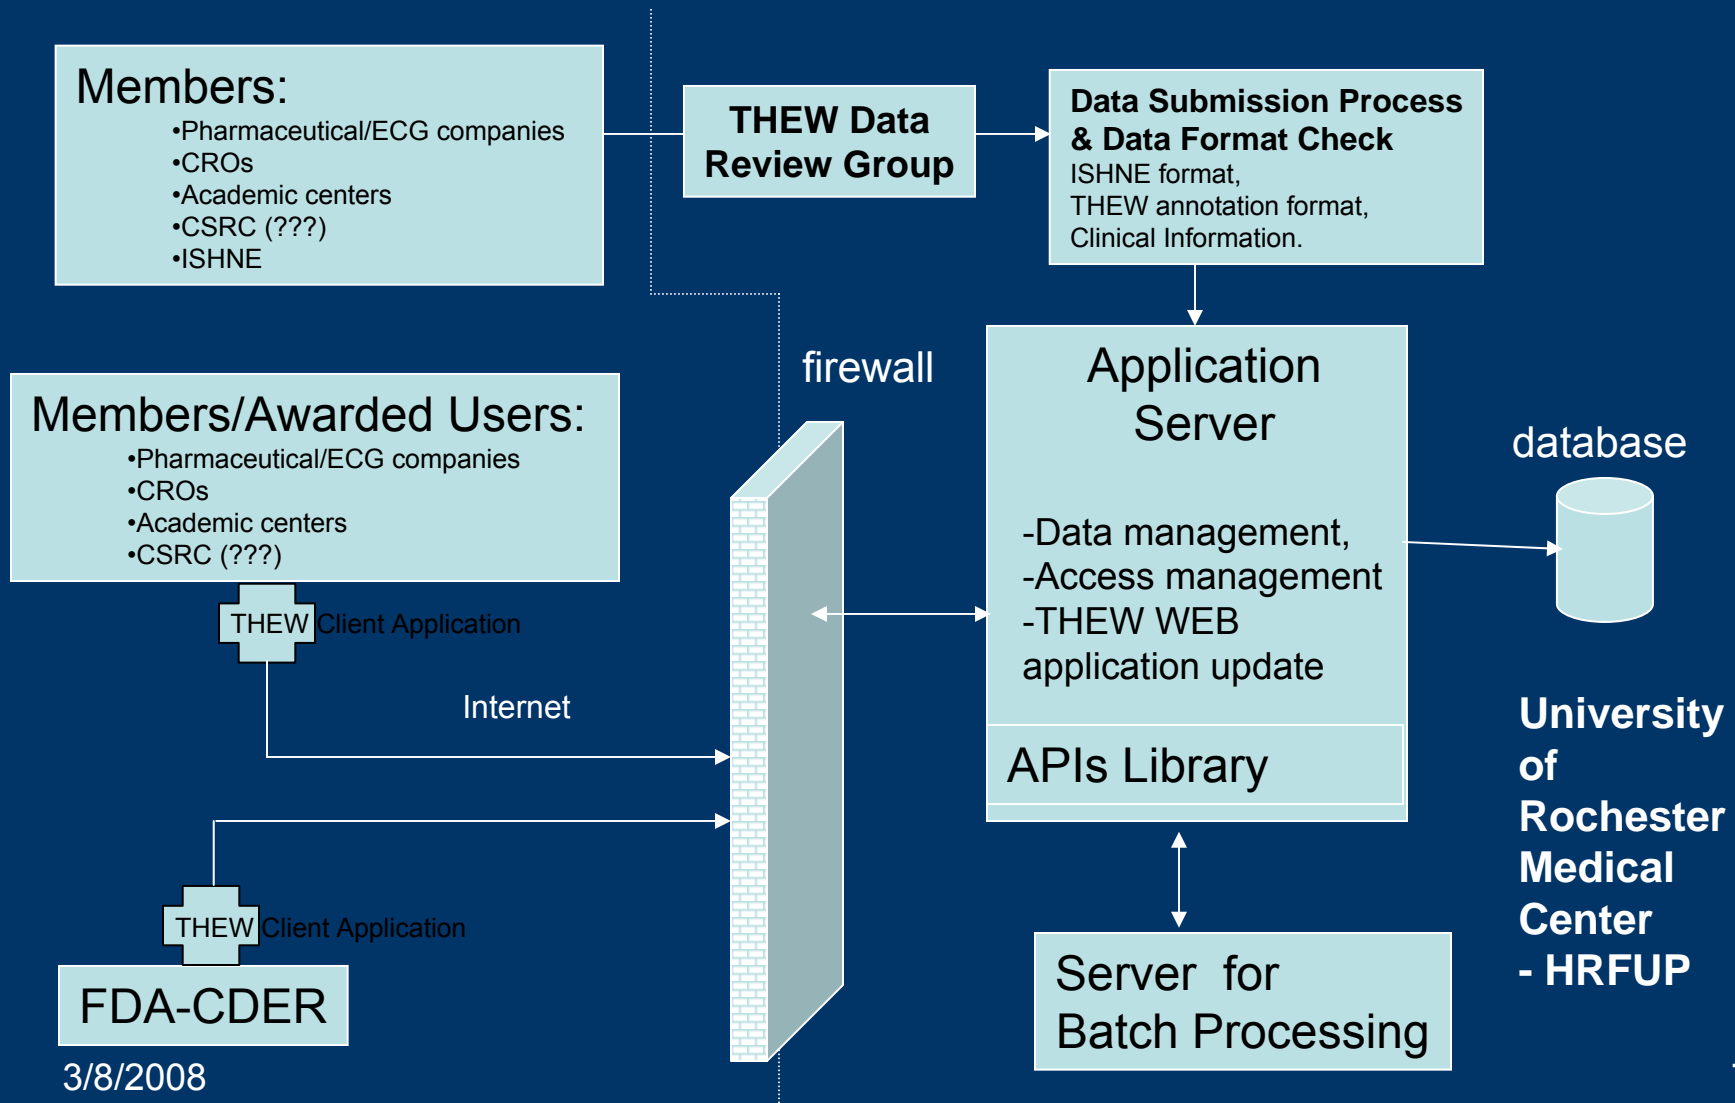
Members:
•Pharmaceutical/ECG companies
•CROs
•Academic centers
•CSRC (???)
•ISHNE

THEW Data Review Group

Data Submission Process & Data Format Check
ISHNE format,
THEW annotation format,
Clinical Information.

firewall

Application Server

-Data management,
-Access management
-THEW WEB application update

APIs Library

database

Members/Awarded Users:
•Pharmaceutical/ECG companies
•CROs
•Academic centers
•CSRC (???)

THEW Client Application

Internet

THEW Client Application

FDA-CDER

Server for Batch Processing

University of Rochester Medical Center - HRFUP

3/8/2008